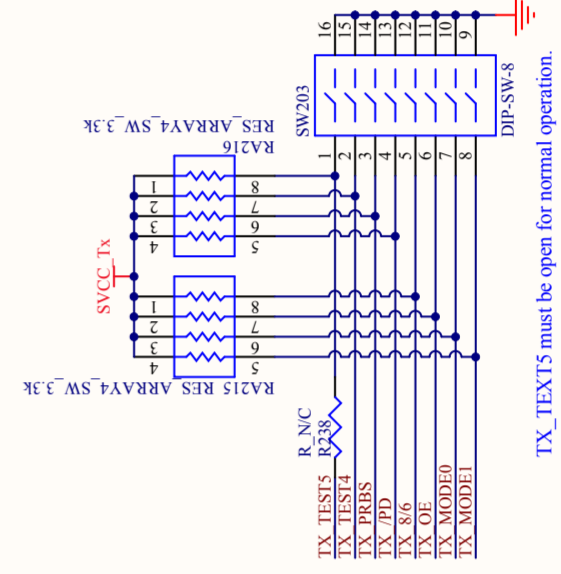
16 15 14 13 12 11 10 9

SW203

DIP-SW-8

1 2 3 4 5 6 7 8

TX_TEXT5 must be open for normal operation.

RES_ARRAY4_SW_3.3K
RA216

1 2 3 4
8 7 6 5

SVCC_Tx

1 2 3 4
8 7 6 5

RA215 RES_ARRAY4_SW_3.3K

R_N/C
R238

TX_TEST5
TX_TEST4
TX_PRBS
TX_/PD
TX_8/6
TX_OE
TX_MODE0
TX_MODE1